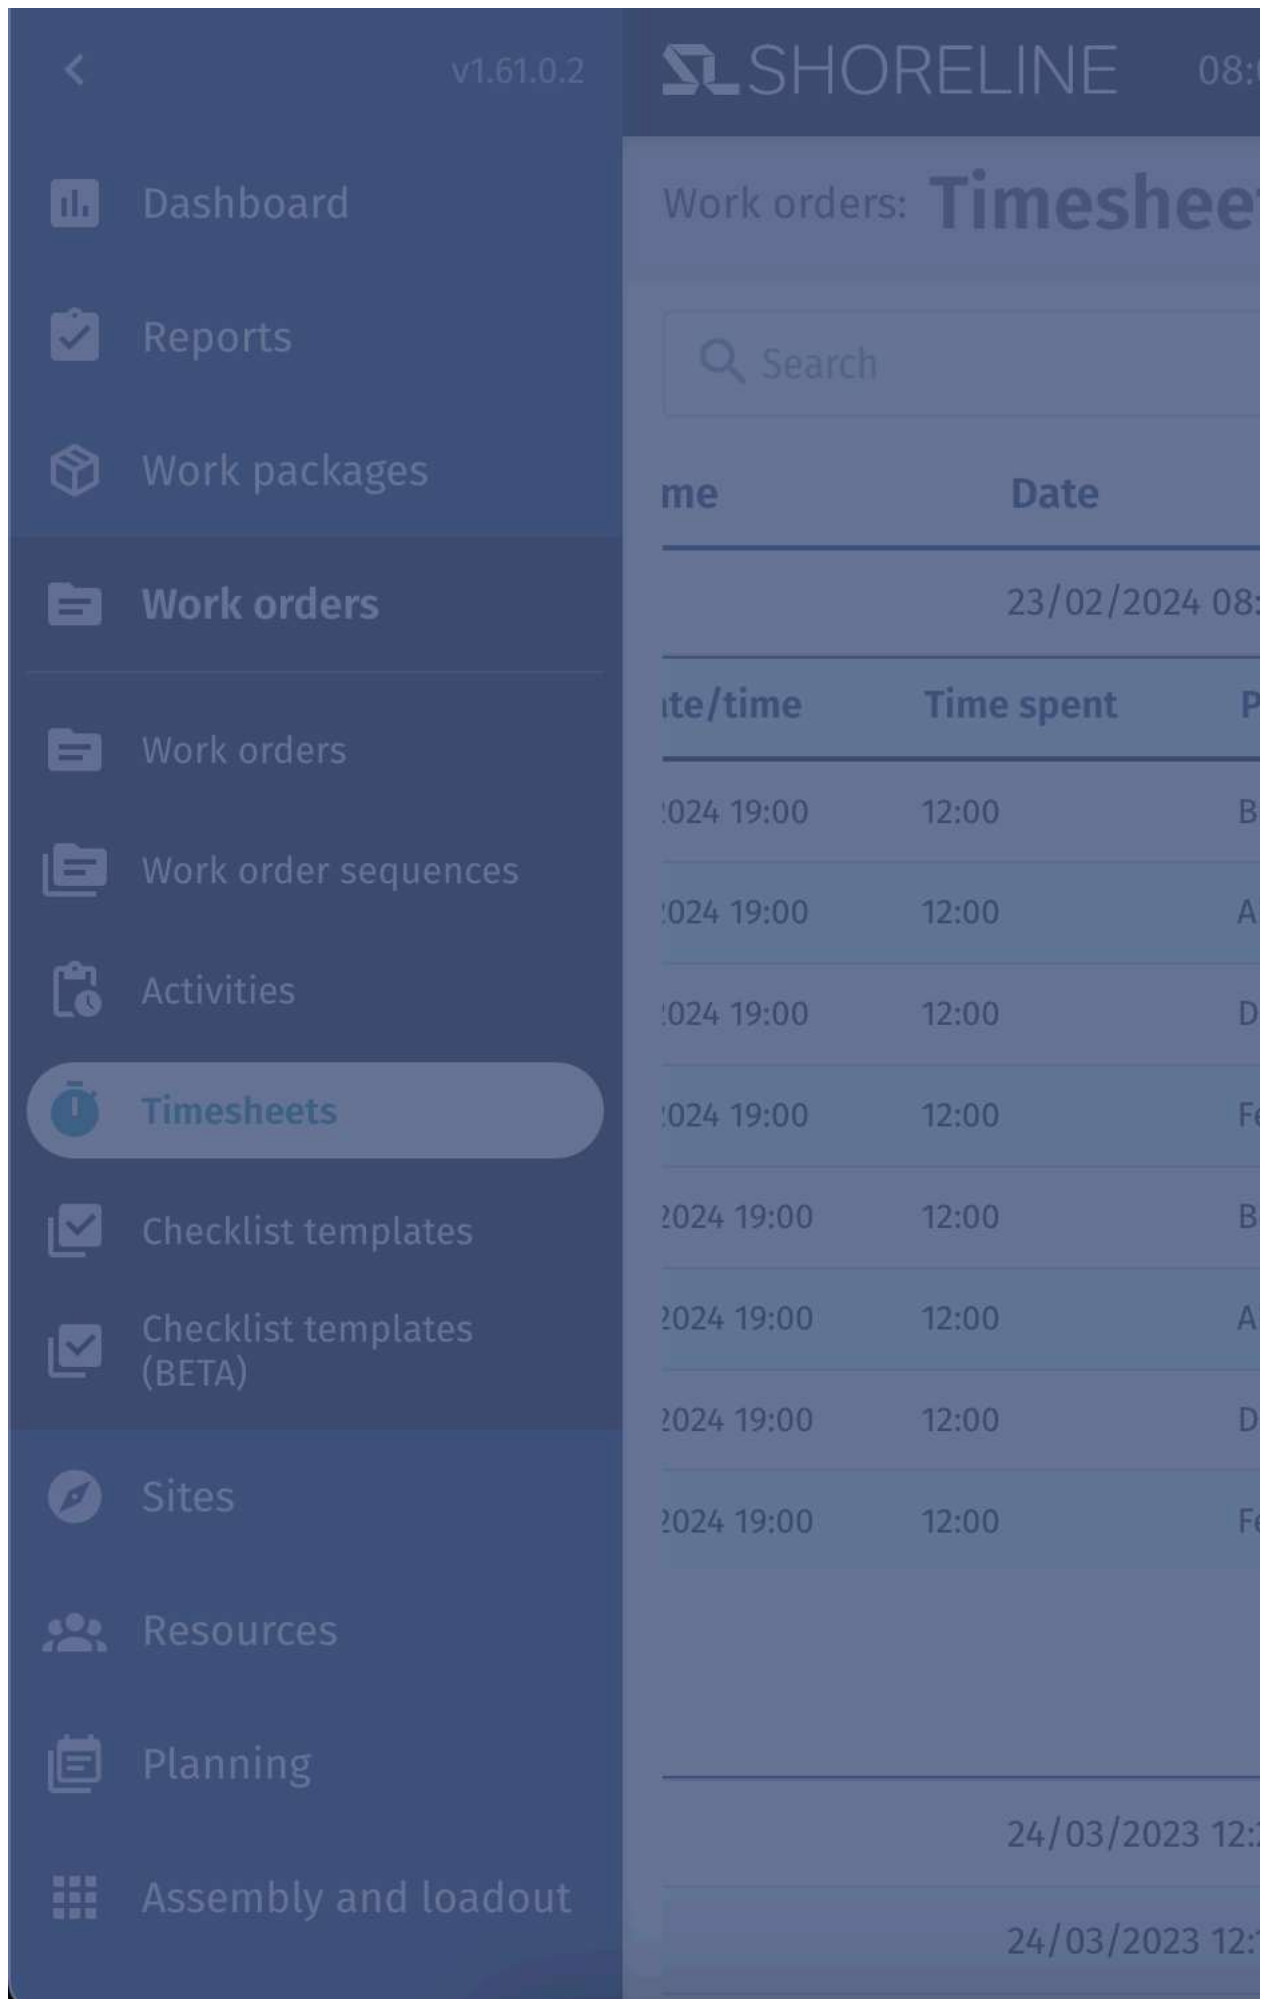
<

v1.61.0.2

Dashboard

Reports

Work packages

Work orders

Work orders

Work order sequences

Activities

Timesheets

Checklist templates

Checklist templates (BETA)

Sites

Resources

Planning

Assembly and loadout

SL SHORELINE 08:

Work orders: Timeshee

Search

| me | Date |
|---|---|
| | 23/02/2024 08: |

| ıte/time | Time spent | P |
|---|---|---|
| 024 19:00 | 12:00 | B |
| 024 19:00 | 12:00 | A |
| 024 19:00 | 12:00 | D |
| 024 19:00 | 12:00 | F |
| 2024 19:00 | 12:00 | B |
| 2024 19:00 | 12:00 | A |
| 2024 19:00 | 12:00 | D |
| 2024 19:00 | 12:00 | F |

24/03/2023 12:

24/03/2023 12: